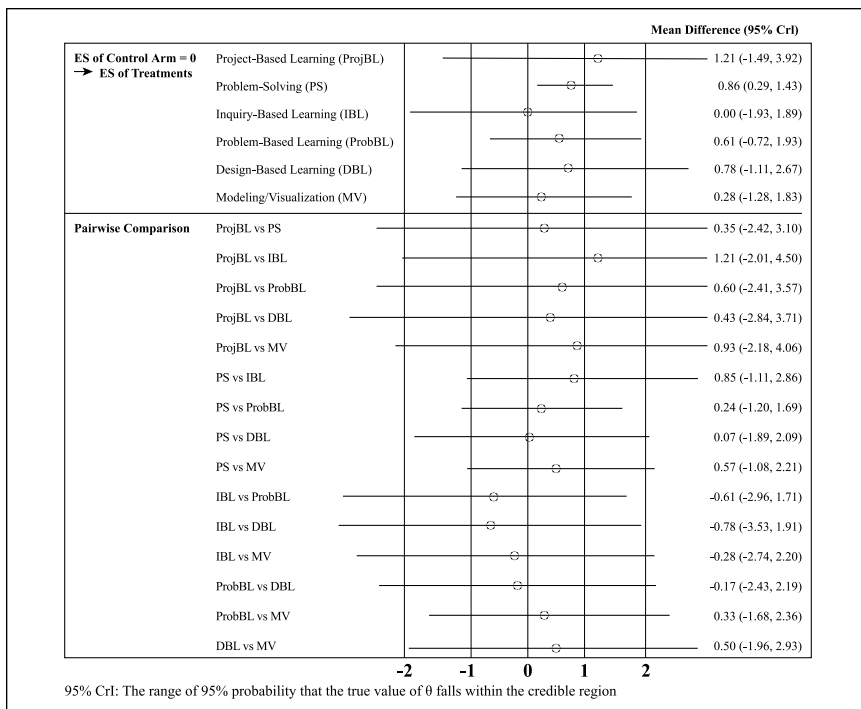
Mean Difference (95% CrI)

| | | Mean Difference (95% CrI) |
|---|---|---|
| ES of Control Arm = 0 → ES of Treatments | Project-Based Learning (ProjBL) | 1.21 (-1.49, 3.92) |
| | Problem-Solving (PS) | 0.86 (0.29, 1.43) |
| | Inquiry-Based Learning (IBL) | 0.00 (-1.93, 1.89) |
| | Problem-Based Learning (ProbBL) | 0.61 (-0.72, 1.93) |
| | Design-Based Learning (DBL) | 0.78 (-1.11, 2.67) |
| | Modeling/Visualization (MV) | 0.28 (-1.28, 1.83) |
| Pairwise Comparison | ProjBL vs PS | 0.35 (-2.42, 3.10) |
| | ProjBL vs IBL | 1.21 (-2.01, 4.50) |
| | ProjBL vs ProbBL | 0.60 (-2.41, 3.57) |
| | ProjBL vs DBL | 0.43 (-2.84, 3.71) |
| | ProjBL vs MV | 0.93 (-2.18, 4.06) |
| | PS vs IBL | 0.85 (-1.11, 2.86) |
| | PS vs ProbBL | 0.24 (-1.20, 1.69) |
| | PS vs DBL | 0.07 (-1.89, 2.09) |
| | PS vs MV | 0.57 (-1.08, 2.21) |
| | IBL vs ProbBL | -0.61 (-2.96, 1.71) |
| | IBL vs DBL | -0.78 (-3.53, 1.91) |
| | IBL vs MV | -0.28 (-2.74, 2.20) |
| | ProbBL vs DBL | -0.17 (-2.43, 2.19) |
| | ProbBL vs MV | 0.33 (-1.68, 2.36) |
| | DBL vs MV | 0.50 (-1.96, 2.93) |

-2 -1 0 1 2

95% CrI: The range of 95% probability that the true value of θ falls within the credible region